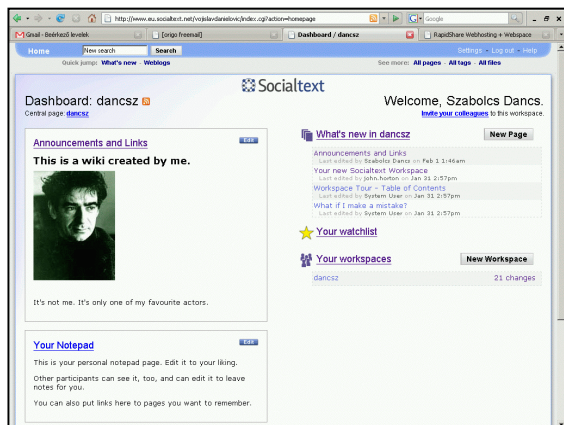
http://www.eu.socialtext.net/vojislavdanielovic/index.cgi?action=homepage

Google

Gmail - Beérkező levelek

[origo freemail]

Dashboard / dancsz

RapidShare Webhosting + Webspace

Home

New search

Search

Settings · Log out · Help

Quick jump: What's new · Weblogs

See more: All pages · All tags · All files

Socialtext

Dashboard: dancsz

Central page: dancsz

Welcome, Szabolcs Dancs.

Invite your colleagues to this workspace.

Announcements and Links

Edit

This is a wiki created by me.

It's not me. It's only one of my favourite actors.

What's new in dancsz

New Page

Announcements and Links
Last edited by Szabolcs Dancs on Feb 1 1:46am

Your new Socialtext Workspace
Last edited by john.horton on Jan 31 2:57pm

Workspace Tour - Table of Contents
Last edited by System User on Jan 31 2:57pm

What if I make a mistake?
Last edited by System User on Jan 31 2:57pm

Your watchlist

Your workspaces

New Workspace

dancsz

21 changes

Your Notepad

Edit

This is your personal notepad page. Edit it to your liking.

Other participants can see it, too, and can edit it to leave notes for you.

You can also put links here to pages you want to remember.